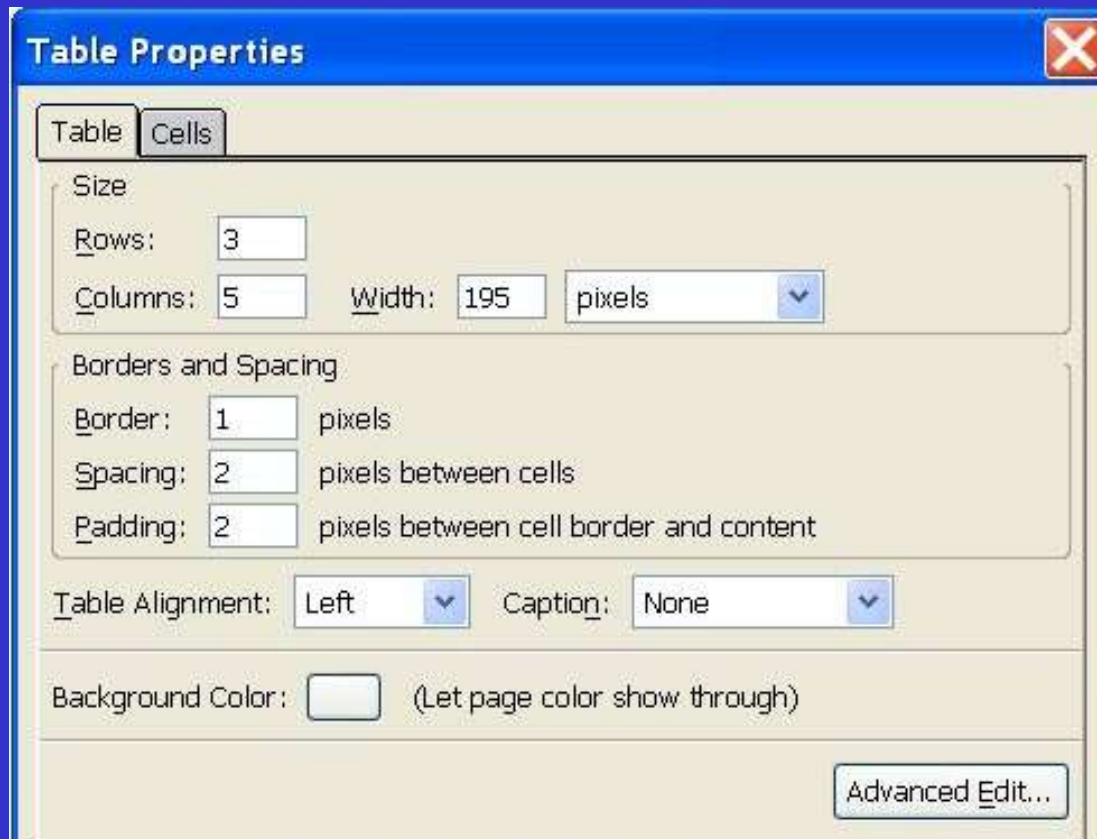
Table Properties

Table | Cells

Size

Rows: 3

Columns: 5 Width: 195 pixels

Borders and Spacing

Border: 1 pixels

Spacing: 2 pixels between cells

Padding: 2 pixels between cell border and content

Table Alignment: Left Caption: None

Background Color: (Let page color show through)

Advanced Edit...